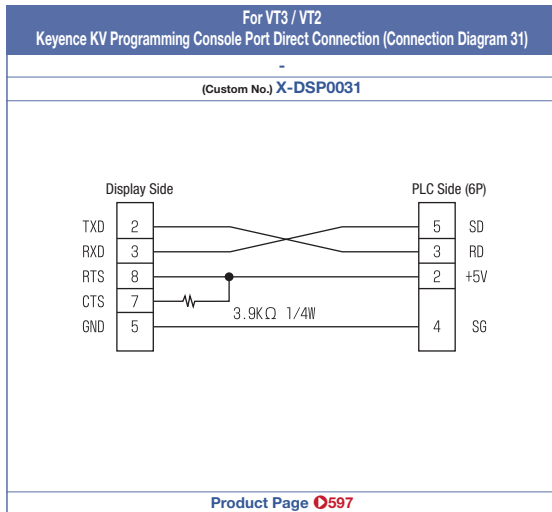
For VT3 / VT2
Keyence KV Programming Console Port Direct Connection (Connection Diagram 31)

-

(Custom No.) X-DSP0031

Display Side

PLC Side (6P)

| | | | | |
|---|---|---|---|---|
| TXD | 2 | | 5 | SD |
| RXD | 3 | | 3 | RD |
| RTS | 8 | | 2 | +5V |
| CTS | 7 | | | |
| GND | 5 | | 4 | SG |

3.9KΩ 1/4W

Product Page 597